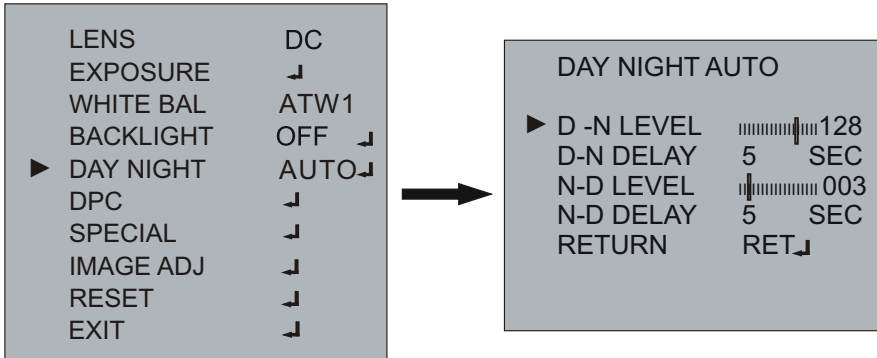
| | | |
|---|---|---|
| | LENS | DC |
| | EXPOSURE | ↲ |
| | WHITE BAL | ATW1 |
| | BACKLIGHT | OFF ↲ |
| ► | DAY NIGHT | AUTO↲ |
| | DPC | ↲ |
| | SPECIAL | ↲ |
| | IMAGE ADJ | ↲ |
| | RESET | ↲ |
| | EXIT | ↲ |

DAY NIGHT AUTO

| | | |
|---|---|---|
| ► | D -N LEVEL | 128 |
| | D-N DELAY | 5 SEC |
| | N-D LEVEL | 003 |
| | N-D DELAY | 5 SEC |
| | RETURN | RET↲ |